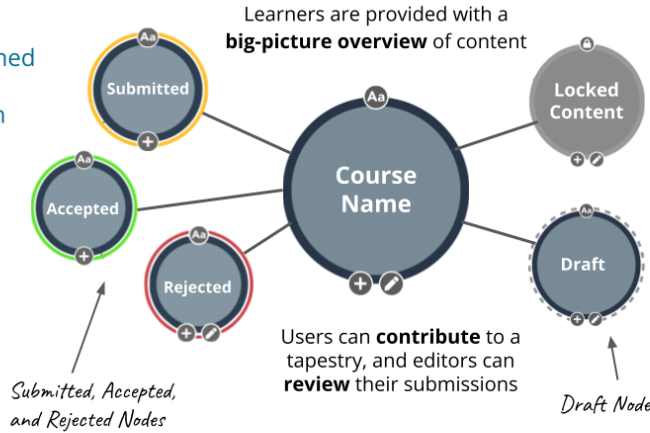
hed

n

Learners are provided with a **big-picture overview** of content

Aa

Submitted

Aa

Accepted

Aa

Rejected

Aa

Course Name

Locked Content

Draft

Users can **contribute** to a tapestry, and editors can **review** their submissions

Submitted, Accepted, and Rejected Nodes

Draft Node